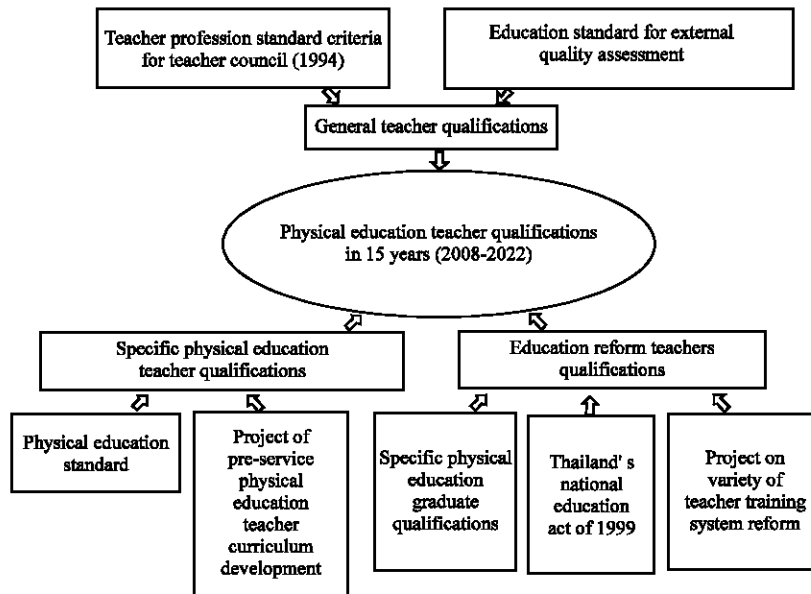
Teacher profession standard criteria for teacher council (1994)

Education standard for external quality assessment

General teacher qualifications

Physical education teacher qualifications in 15 years (2008-2022)

Specific physical education teacher qualifications

Education reform teachers qualifications

Physical education standard

Project of pre-service physical education teacher curriculum development

Specific physical education graduate qualifications

Thailand' s national education act of 1999

Project on variety of teacher training system reform